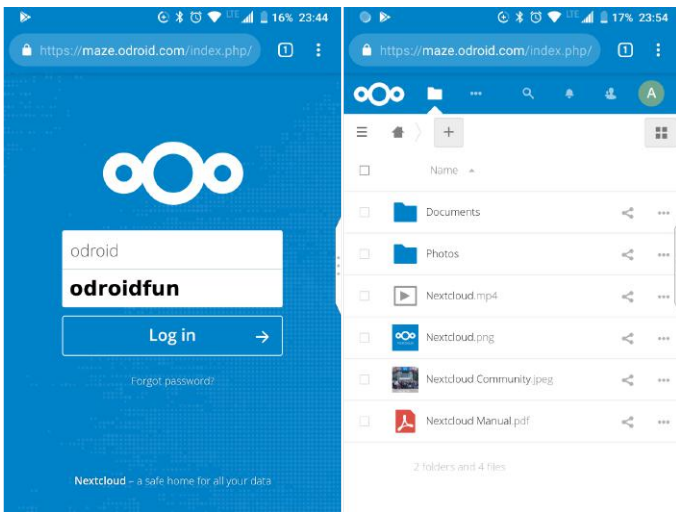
16% 23:44

https://maze.odroid.com/index.php/

1

odroid

odroidfun

Log in →

Forgot password?

Nextcloud – a safe home for all your data

17% 23:54

https://maze.odroid.com/index.php/

1

A

+

Name

Documents

Photos

Nextcloud.mp4

Nextcloud.png

Nextcloud Community.jpeg

Nextcloud Manual.pdf

2 folders and 4 files